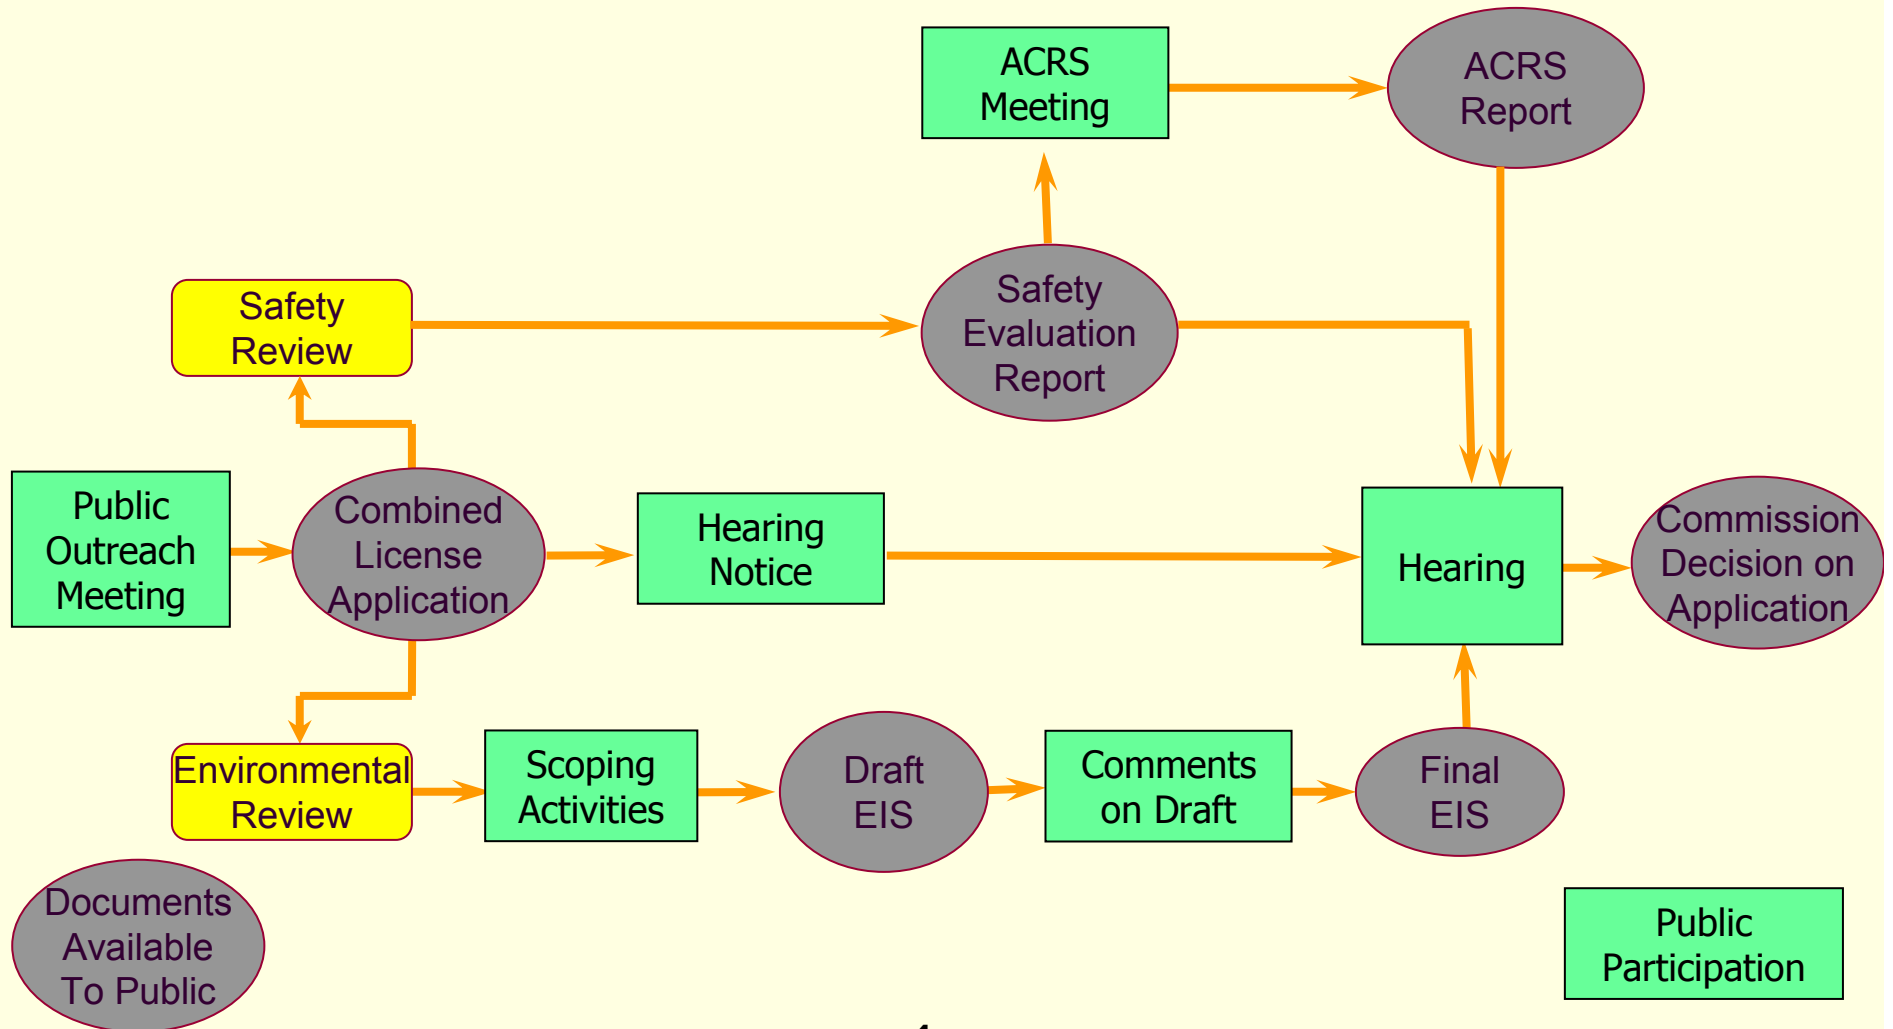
ACRS Meeting

ACRS Report

Safety Review

Safety Evaluation Report

Public Outreach Meeting

Combined License Application

Hearing Notice

Hearing

Commission Decision on Application

Environmental Review

Scoping Activities

Draft EIS

Comments on Draft

Final EIS

Documents Available To Public

Public Participation